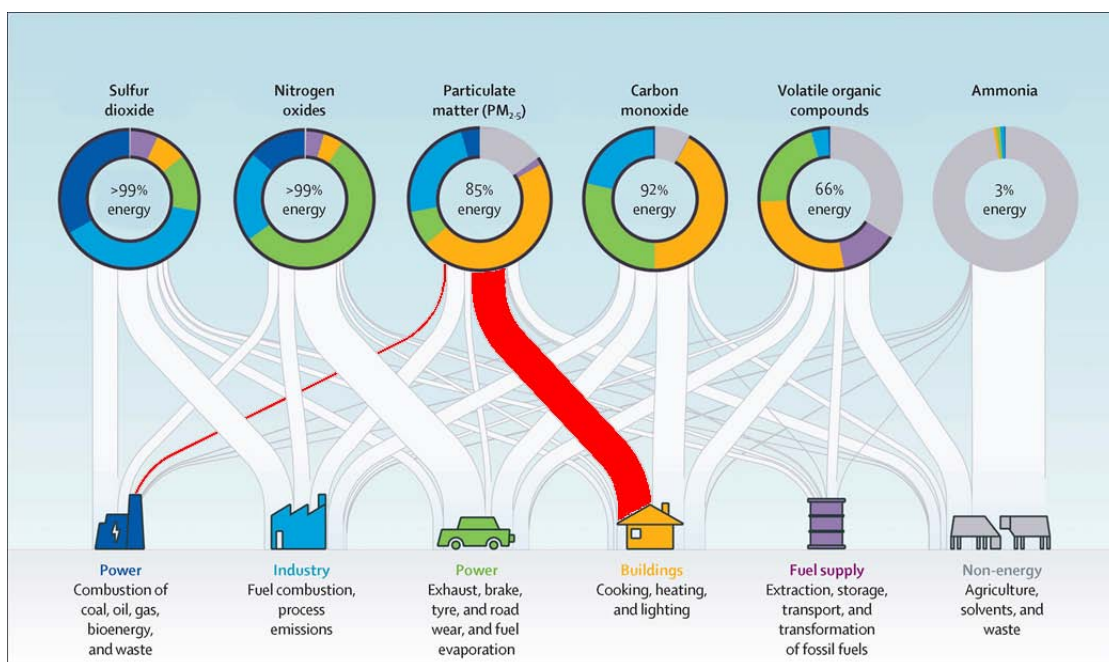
Sulfur dioxide

>99% energy

Nitrogen oxides

>99% energy

Particulate matter ($PM_{2.5}$)

85% energy

Carbon monoxide

92% energy

Volatile organic compounds

66% energy

Ammonia

3% energy

Power
Combustion of coal, oil, gas, bioenergy, and waste

Industry
Fuel combustion, process emissions

Power
Exhaust, brake, tyre, and road wear, and fuel evaporation

Buildings
Cooking, heating, and lighting

Fuel supply
Extraction, storage, transport, and transformation of fossil fuels

Non-energy
Agriculture, solvents, and waste